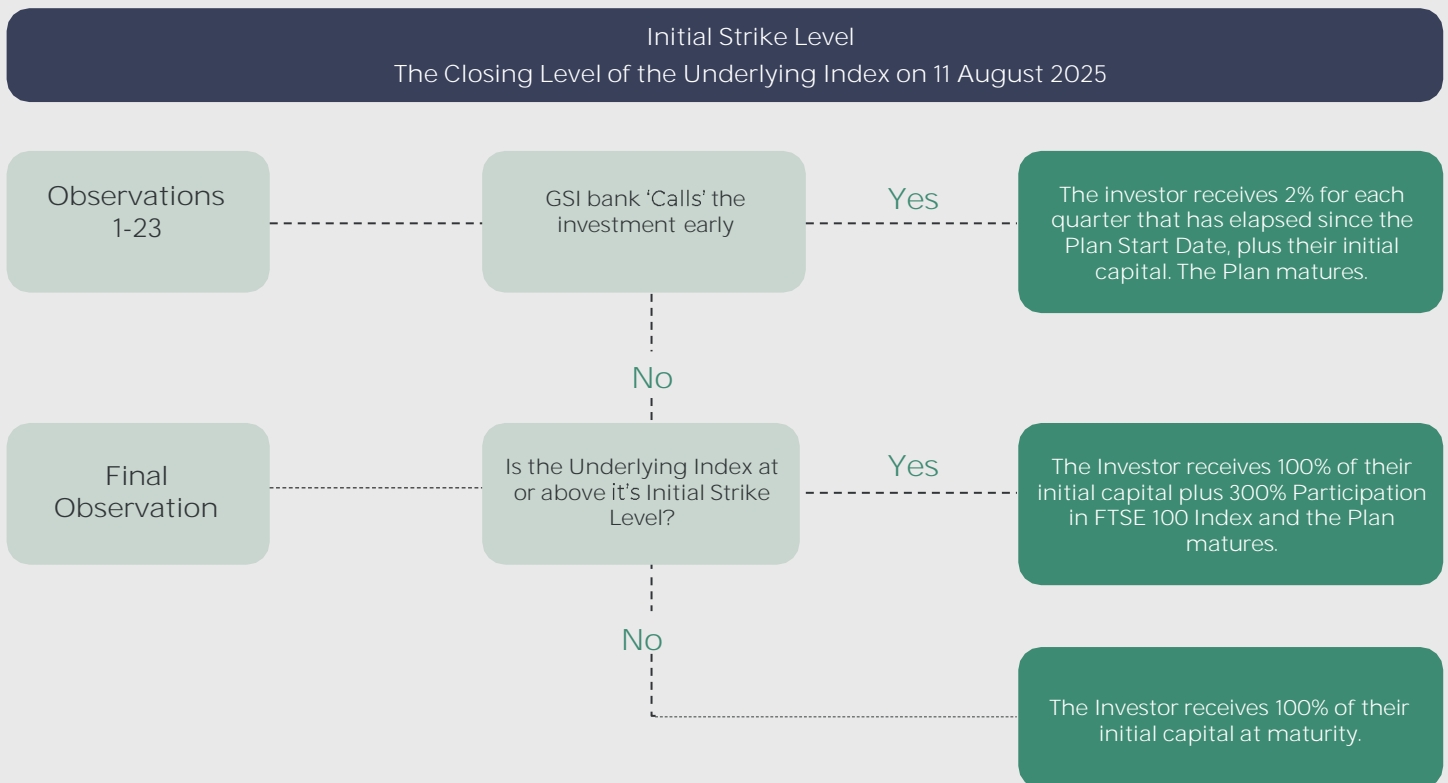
Initial Strike Level
The Closing Level of the Underlying Index on 11 August 2025

Observations 1-23

GSI bank ‘Calls’ the investment early

Yes

The investor receives 2% for each quarter that has elapsed since the Plan Start Date, plus their initial capital. The Plan matures.

No

Final Observation

Is the Underlying Index at or above it’s Initial Strike Level?

Yes

The Investor receives 100% of their initial capital plus 300% Participation in FTSE 100 Index and the Plan matures.

No

The Investor receives 100% of their initial capital at maturity.